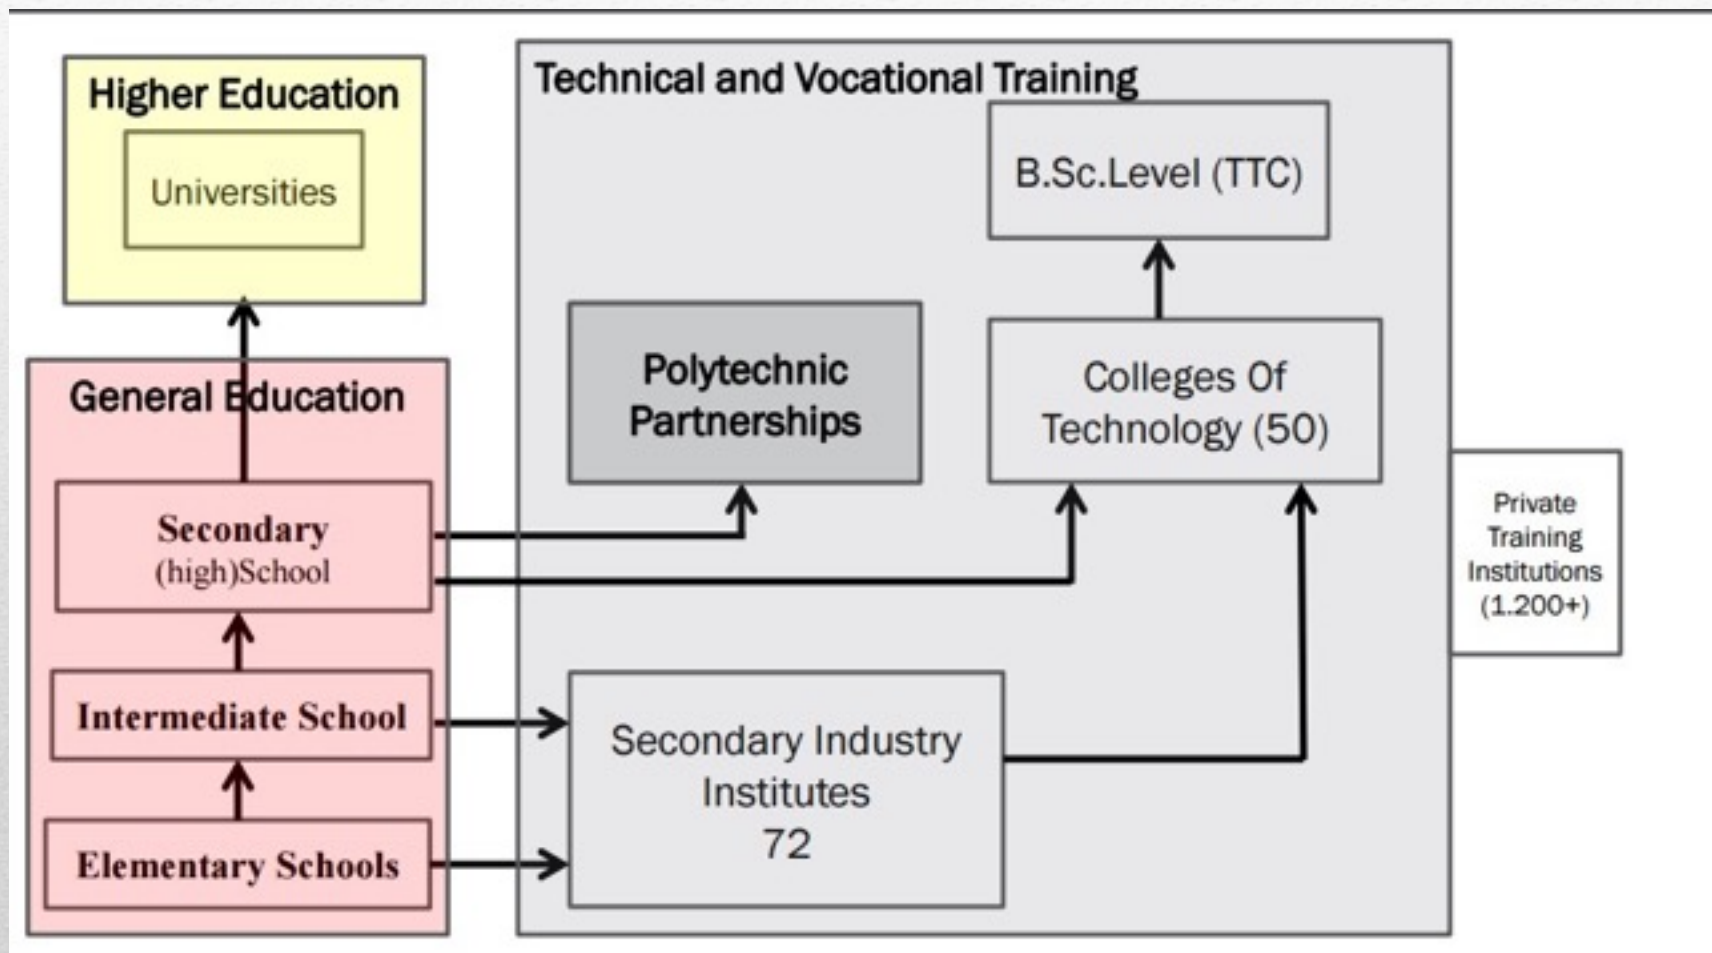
Higher Education

Universities

General Education

Secondary (high)School

Intermediate School

Elementary Schools

Technical and Vocational Training

B.Sc.Level (TTC)

Polytechnic Partnerships

Colleges Of Technology (50)

Secondary Industry Institutes 72

Private Training Institutions (1.200+)